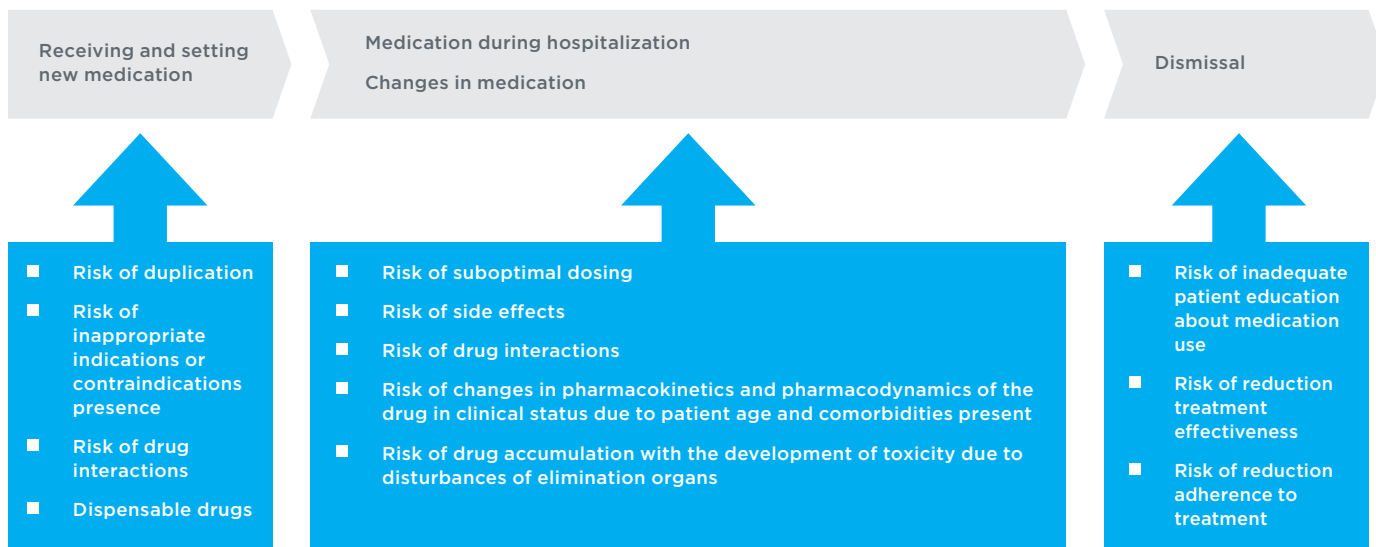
Receiving and setting new medication

Medication during hospitalization

Changes in medication

Dismissal

- Risk of duplication
- Risk of inappropriate indications or contraindications presence
- Risk of drug interactions
- Dispensable drugs

- Risk of suboptimal dosing
- Risk of side effects
- Risk of drug interactions
- Risk of changes in pharmacokinetics and pharmacodynamics of the drug in clinical status due to patient age and comorbidities present
- Risk of drug accumulation with the development of toxicity due to disturbances of elimination organs

- Risk of inadequate patient education about medication use
- Risk of reduction treatment effectiveness
- Risk of reduction adherence to treatment